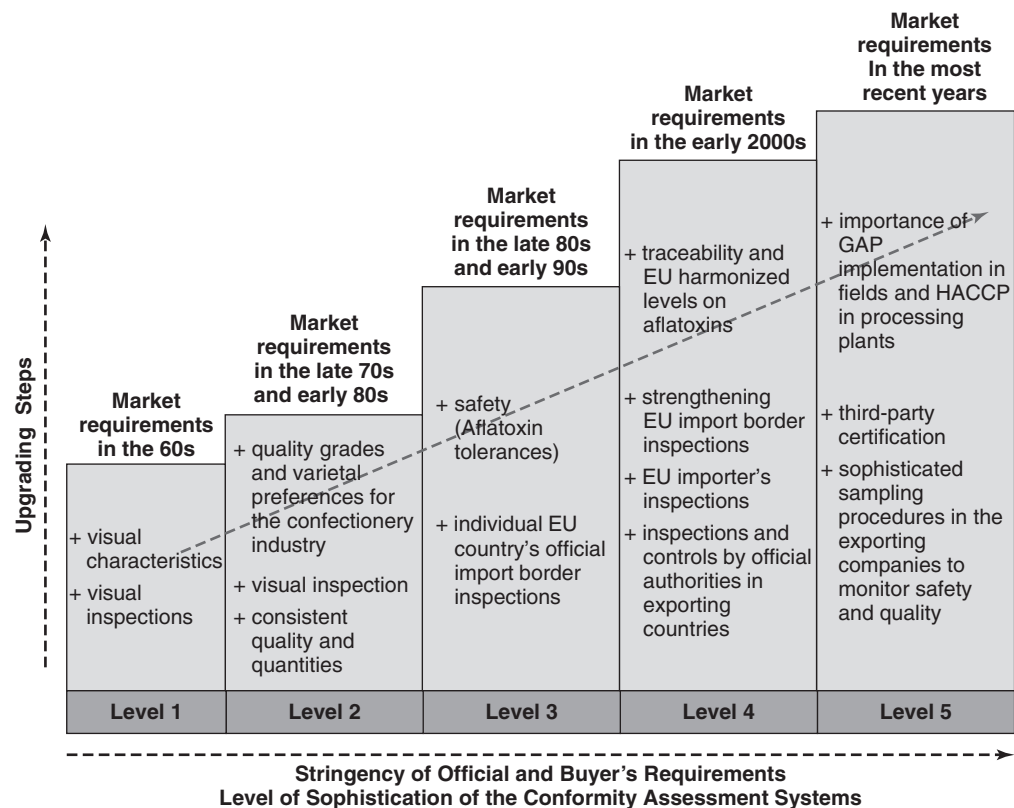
Upgrading Steps

Market requirements in the 60s

+ visual characteristics
+ visual inspections

Market requirements in the late 70s and early 80s

+ quality grades and varietal preferences for the confectionery industry
+ visual inspection
+ consistent quality and quantities

Market requirements in the late 80s and early 90s

+ safety (Aflatoxin tolerances)
+ individual EU country's official import border inspections

Market requirements in the early 2000s

+ traceability and EU harmonized levels on aflatoxins
+ strengthening EU import border inspections
+ EU importer's inspections
+ inspections and controls by official authorities in exporting countries

Market requirements In the most recent years

+ importance of GAP implementation in fields and HACCP in processing plants
+ third-party certification
+ sophisticated sampling procedures in the exporting companies to monitor safety and quality

| Level 1 | Level 2 | Level 3 | Level 4 | Level 5 |
|---|---|---|---|---|

Stringency of Official and Buyer's Requirements
Level of Sophistication of the Conformity Assessment Systems